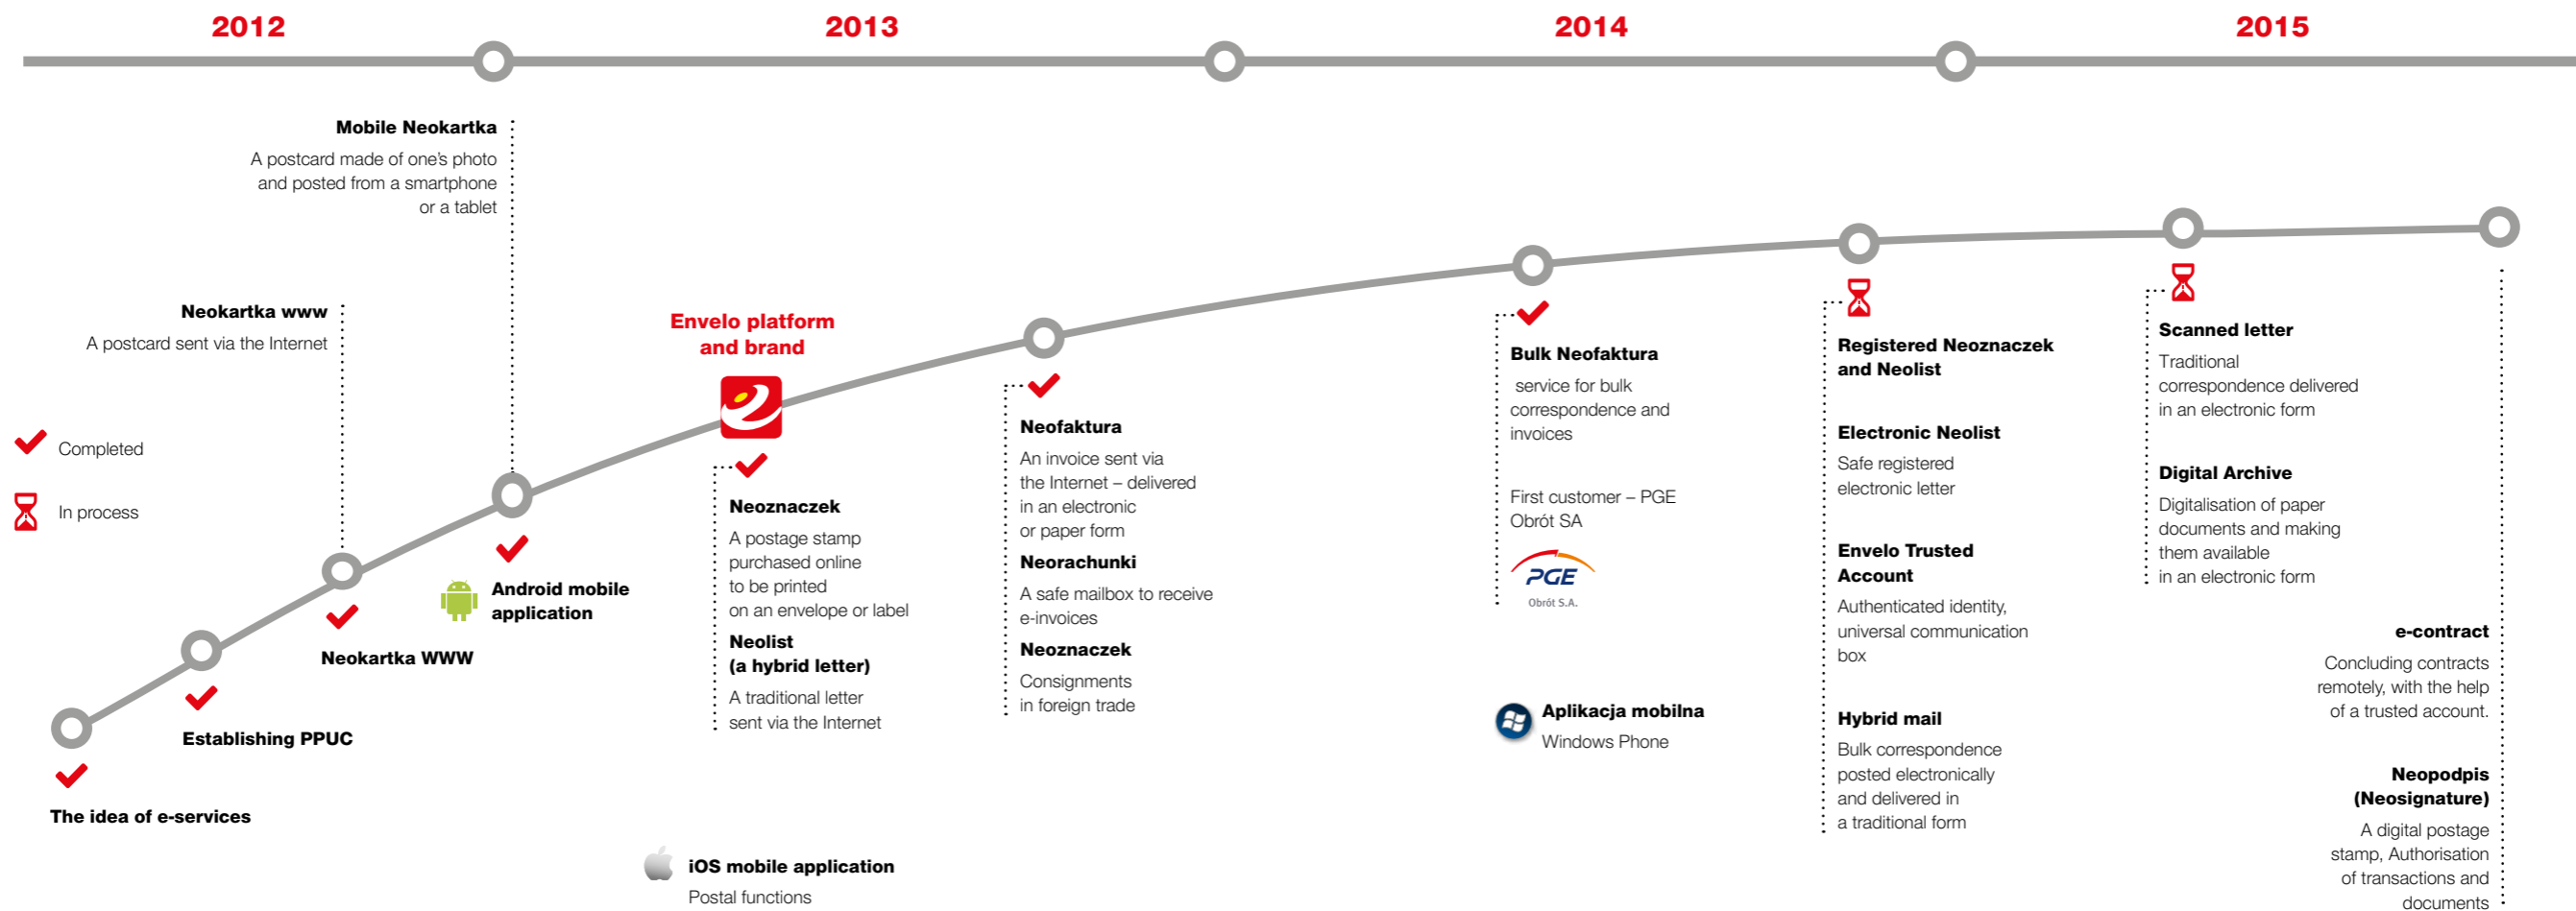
2012

2013

2014

2015

Mobile Neokartka

A postcard made of one's photo and posted from a smartphone or a tablet

Neokartka www

A postcard sent via the Internet

Completed

In process

Envelo platform and brand

Neoznaczek

A postage stamp purchased online to be printed on an envelope or label

Neolist (a hybrid letter)

A traditional letter sent via the Internet

Neofaktura

An invoice sent via the Internet – delivered in an electronic or paper form

Neorachunki

A safe mailbox to receive e-invoices

Neoznaczek

Consignments in foreign trade

Bulk Neofaktura

service for bulk correspondence and invoices

First customer – PGE Obrót SA

PGE
Obrót S.A.

Aplikacja mobilna

Windows Phone

Registered Neoznaczek and Neolist

Electronic Neolist

Safe registered electronic letter

Envelo Trusted Account

Authenticated identity, universal communication box

Hybrid mail

Bulk correspondence posted electronically and delivered in a traditional form

Scanned letter

Traditional correspondence delivered in an electronic form

Digital Archive

Digitalisation of paper documents and making them available in an electronic form

e-contract

Concluding contracts remotely, with the help of a trusted account.

Neopodpis (Neosignature)

A digital postage stamp, Authorisation of transactions and documents

Android mobile application

Neokartka WWW

Establishing PPUC

The idea of e-services

iOS mobile application

Postal functions